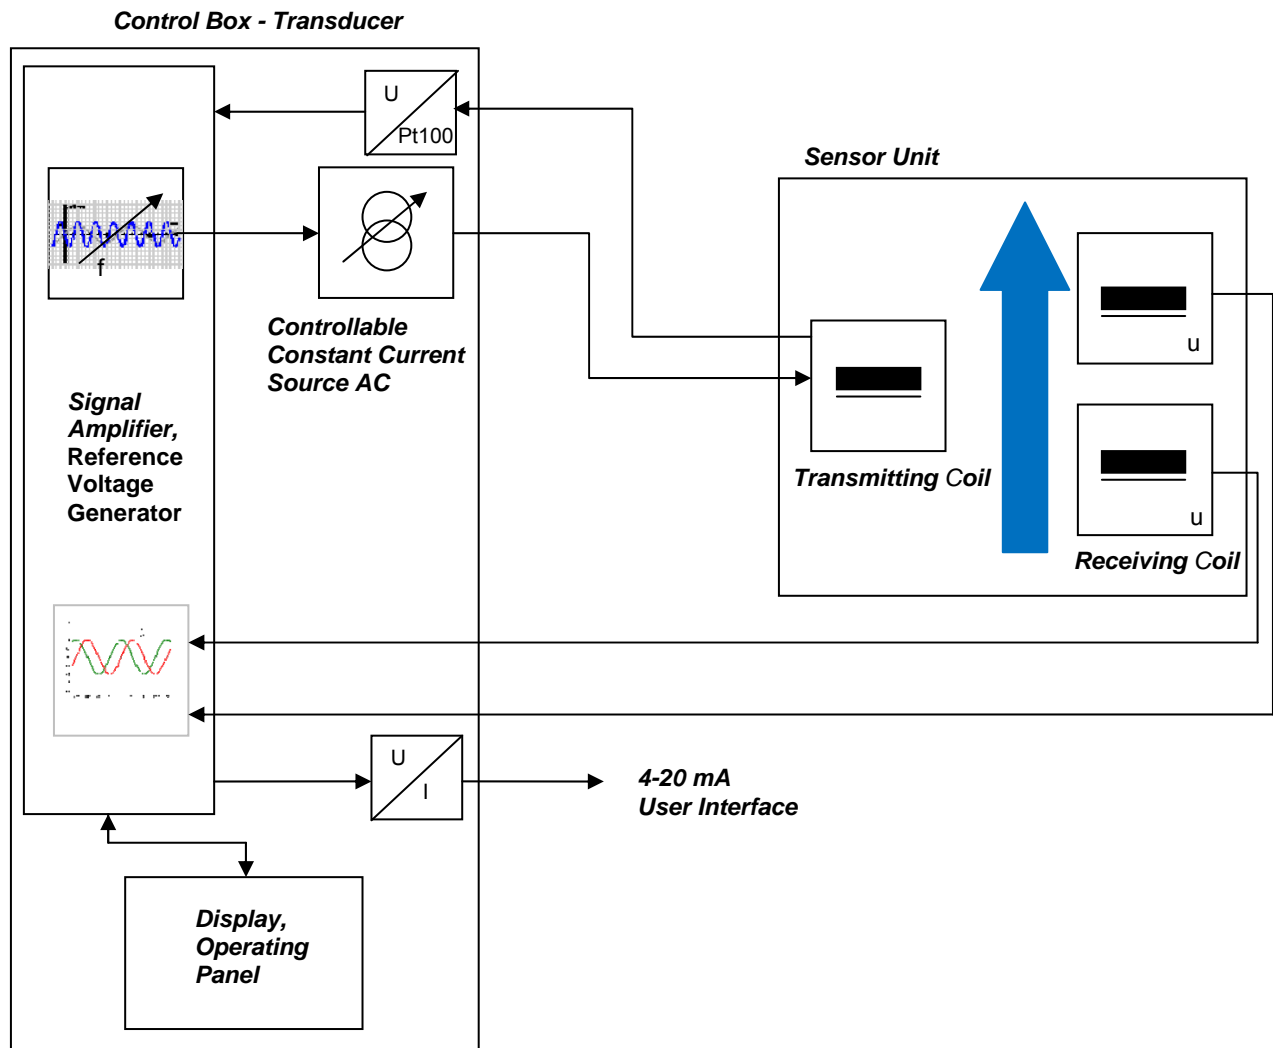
Control Box - Transducer

U

Pt100

f

Controllable Constant Current Source AC

Signal Amplifier, Reference Voltage Generator

Sensor Unit

u

Transmitting Coil

u

Receiving Coil

U

I

4-20 mA
User Interface

Display, Operating Panel